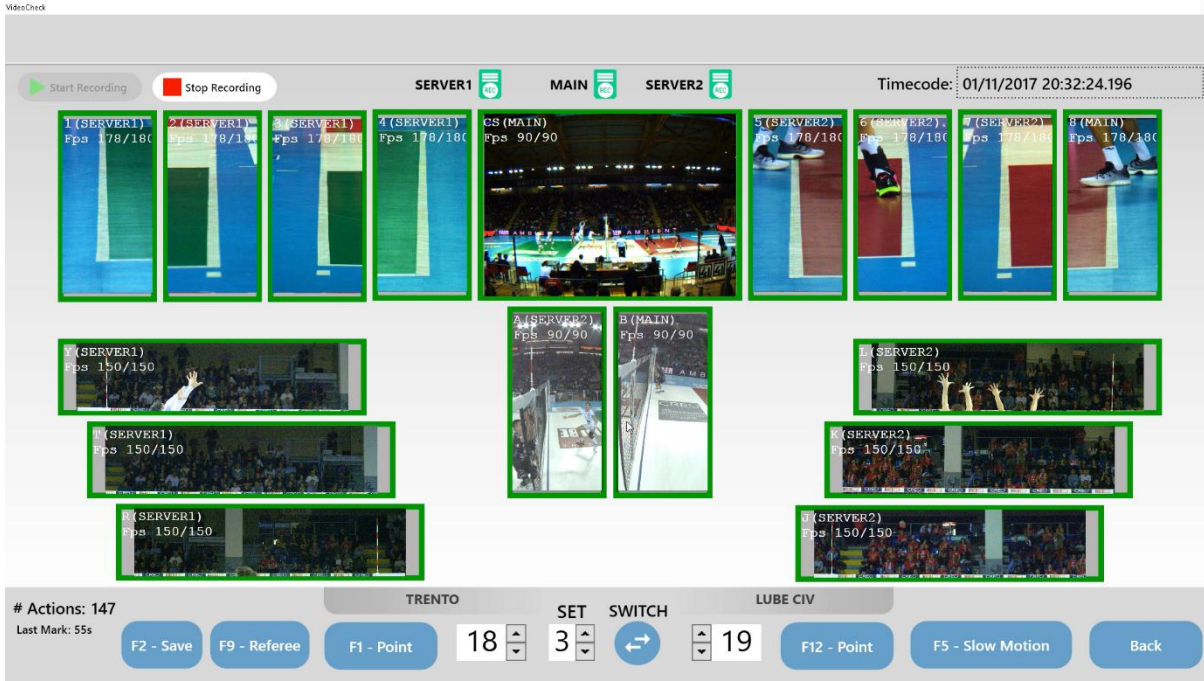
VideoCheck

Start Recording
Stop Recording
SERVER1 REC
MAIN REC
SERVER2 REC
Timecode: 01/11/2017 20:32:24.196

1(SERVER1) Fps 178/18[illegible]
2(SERVER1) Fps 178/18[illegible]
3(SERVER1) Fps 178/18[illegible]
4(SERVER1) Fps 178/18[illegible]
CS(MAIN) Fps 90/90
5(SERVER2) Fps 178/18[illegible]
6(SERVER2) Fps 178/18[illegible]
7(SERVER2) Fps 178/18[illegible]
8(MAIN) Fps 178/18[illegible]

Y(SERVER1) Fps 150/150
A(SERVER2) Fps 90/90
B(MAIN) Fps 90/90
L(SERVER2) Fps 150/150
T(SERVER1) Fps 150/150
K(SERVER2) Fps 150/150
R(SERVER1) Fps 150/150
J(SERVER2) Fps 150/150

# Actions: 147
Last Mark: 55s
F2 - Save
F9 - Referee
TRENTO
F1 - Point
18
SET
3
SWITCH
LUBE CIV
19
F12 - Point
F5 - Slow Motion
Back